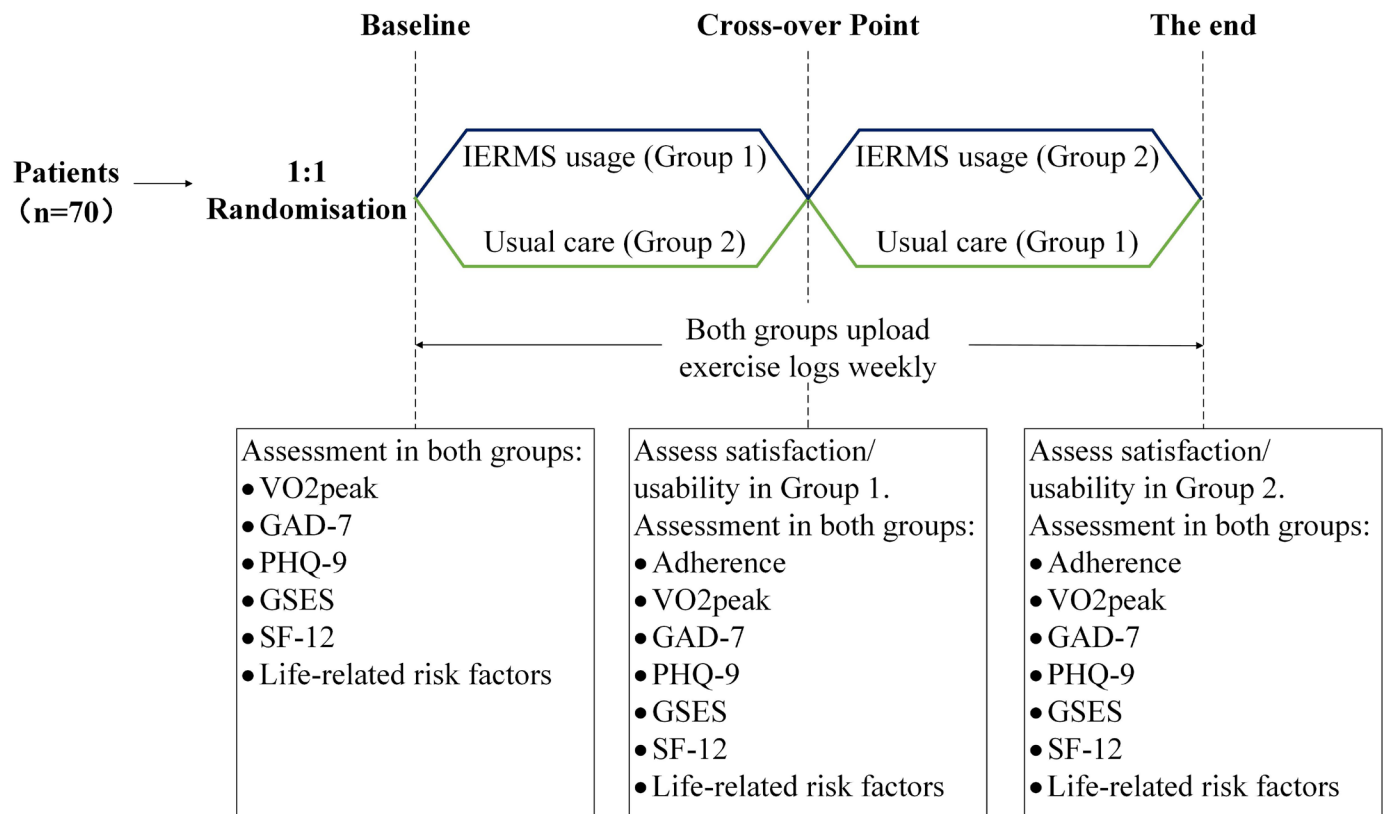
Baseline

Cross-over Point

The end

Patients
（n=70）

1:1
Randomisation

IERMS usage (Group 1)

Usual care (Group 2)

IERMS usage (Group 2)

Usual care (Group 1)

Both groups upload exercise logs weekly

Assessment in both groups:
• VO2peak
• GAD-7
• PHQ-9
• GSES
• SF-12
• Life-related risk factors

Assess satisfaction/ usability in Group 1.
Assessment in both groups:
• Adherence
• VO2peak
• GAD-7
• PHQ-9
• GSES
• SF-12
• Life-related risk factors

Assess satisfaction/ usability in Group 2.
Assessment in both groups:
• Adherence
• VO2peak
• GAD-7
• PHQ-9
• GSES
• SF-12
• Life-related risk factors